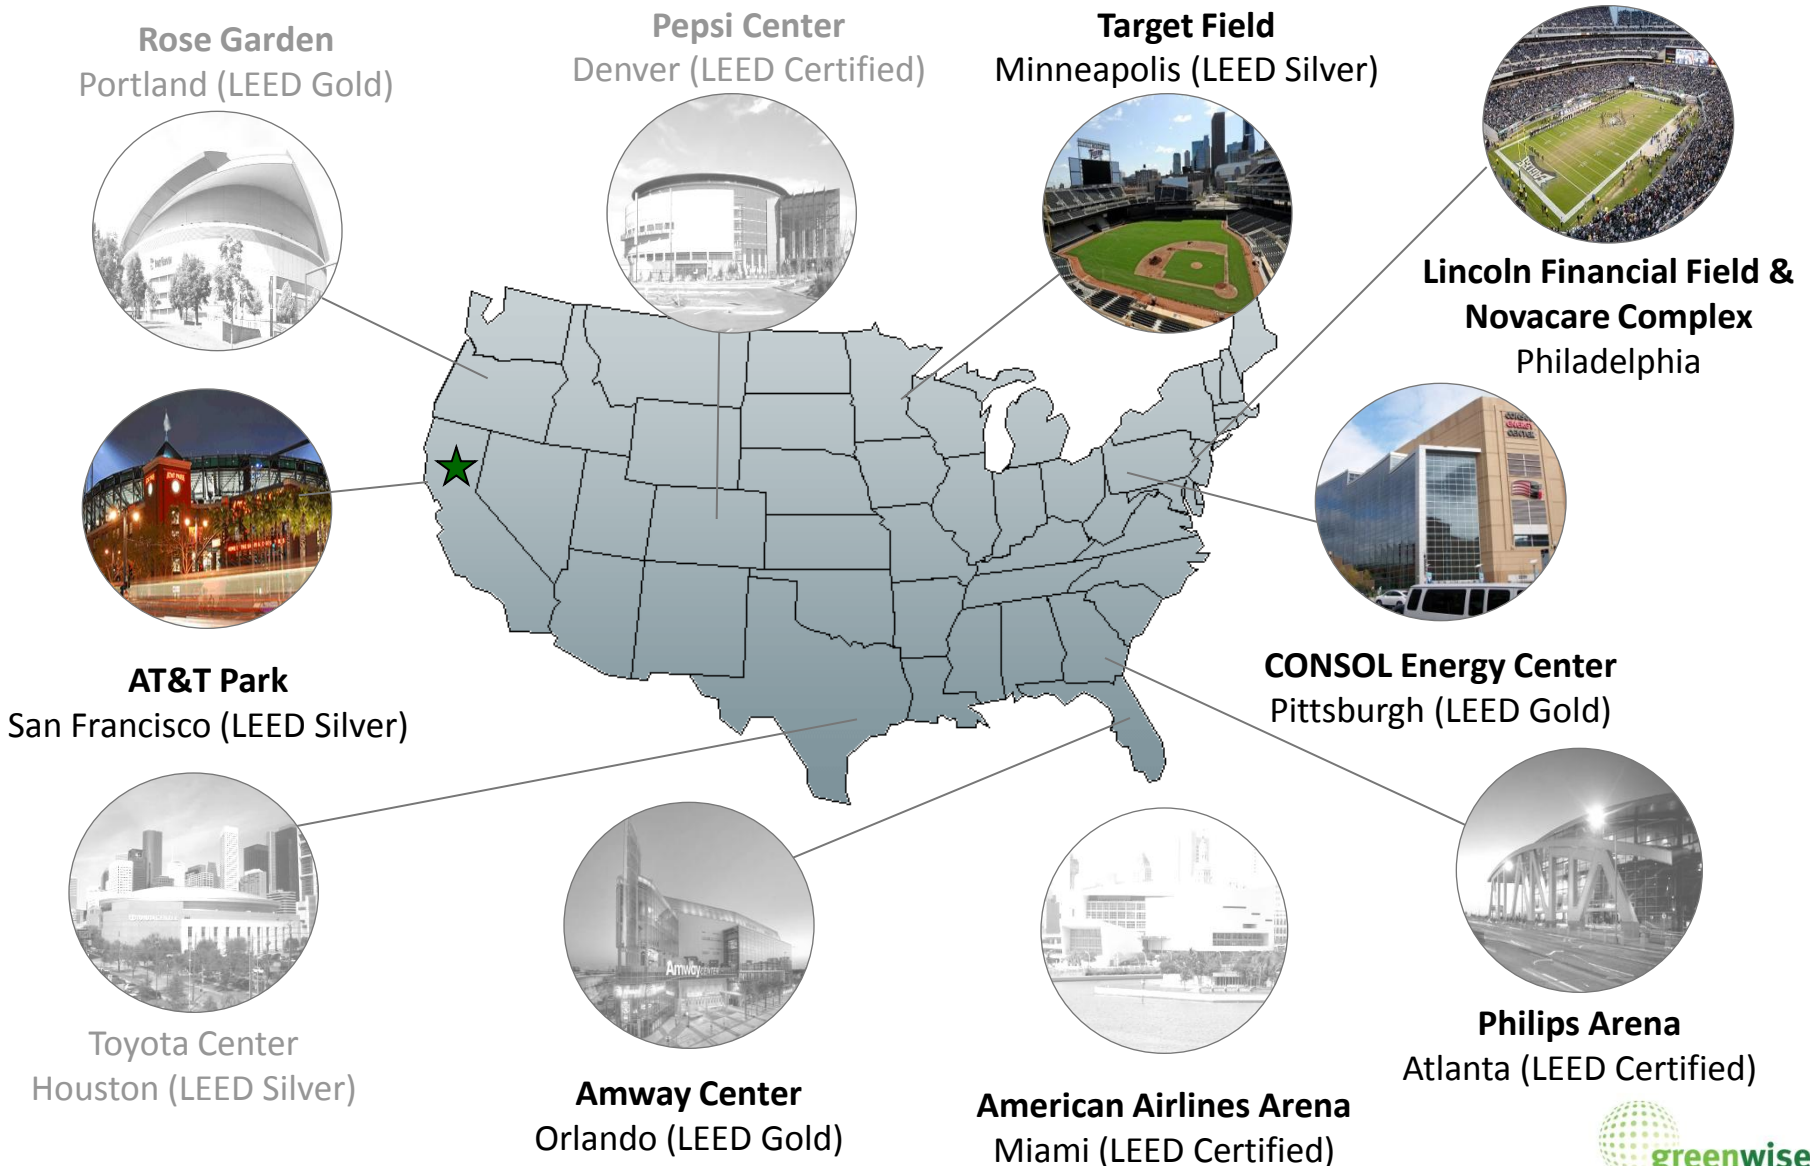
Rose Garden
Portland (LEED Gold)

Pepsi Center
Denver (LEED Certified)

Target Field
Minneapolis (LEED Silver)

Lincoln Financial Field & Novacare Complex
Philadelphia

AT&T Park
San Francisco (LEED Silver)

CONSOL Energy Center
Pittsburgh (LEED Gold)

Toyota Center
Houston (LEED Silver)

Amway Center
Orlando (LEED Gold)

American Airlines Arena
Miami (LEED Certified)

Philips Arena
Atlanta (LEED Certified)

greenwise